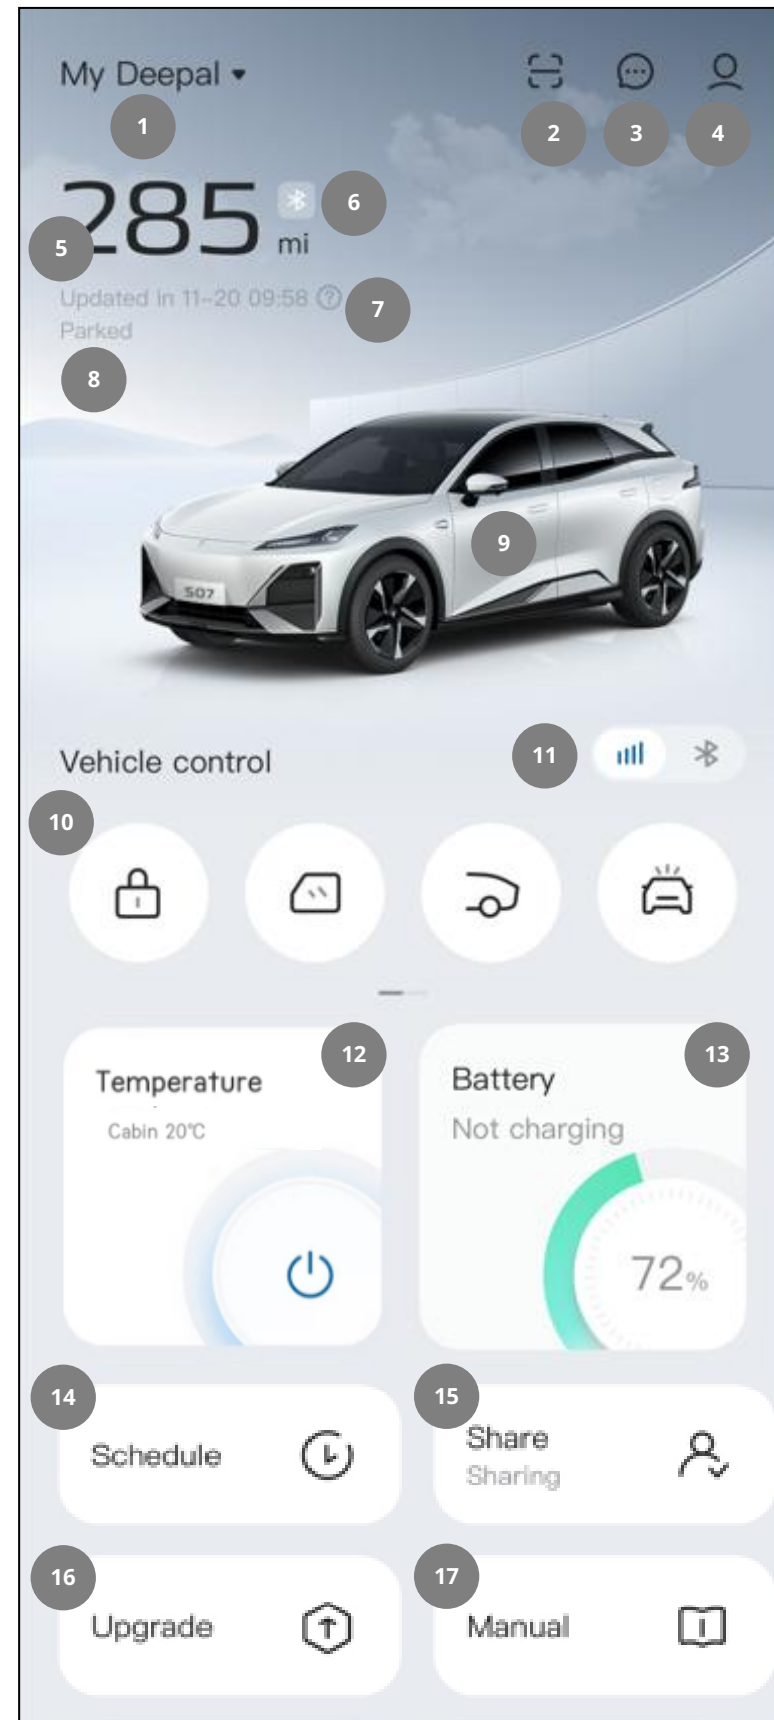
My Deepal ▾

1

2 3 4

285 mi

6

5

Updated in 11-20 09:58

7

Parked

8

S07

9

Vehicle control

11

10

12

Temperature

Cabin 20℃

13

Battery

Not charging

72%

14

Schedule

15

Share

Sharing

16

Upgrade

17

Manual